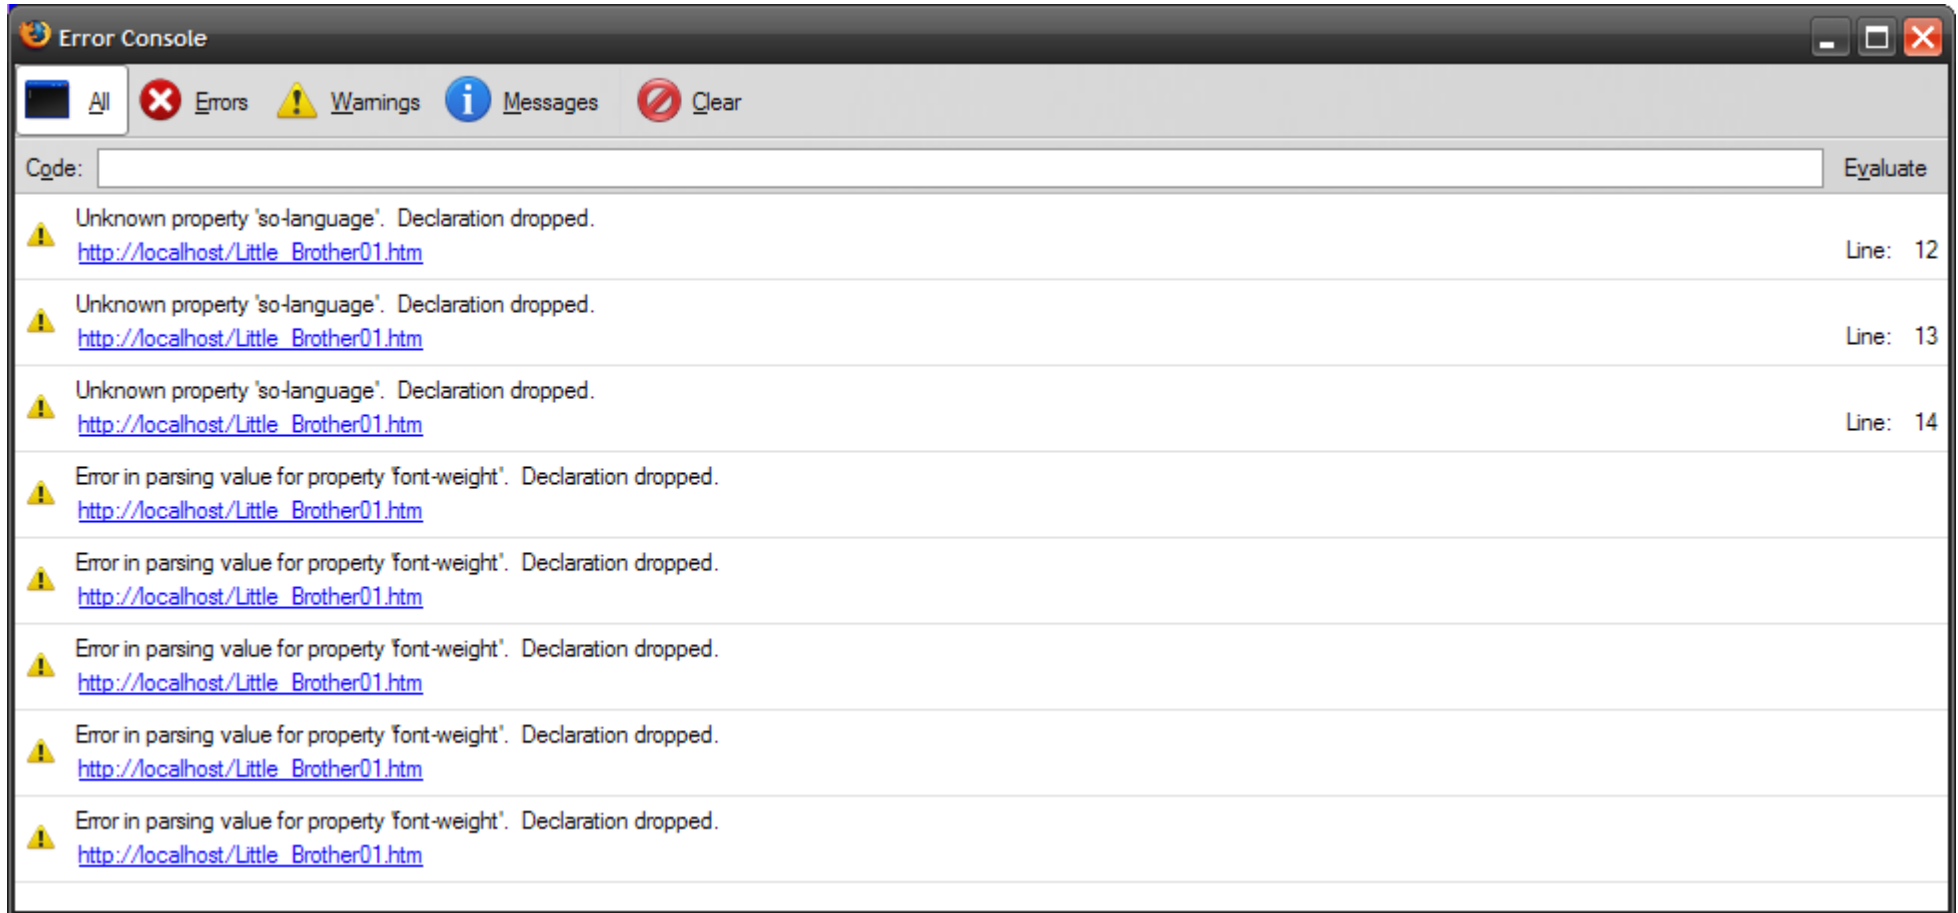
Error Console

All Errors Warnings Messages Clear

Code: Evaluate

Unknown property 'so-language'. Declaration dropped.
http://localhost/Little_Brother01.htm Line: 12

Unknown property 'so-language'. Declaration dropped.
http://localhost/Little_Brother01.htm Line: 13

Unknown property 'so-language'. Declaration dropped.
http://localhost/Little_Brother01.htm Line: 14

Error in parsing value for property 'font-weight'. Declaration dropped.
http://localhost/Little_Brother01.htm

Error in parsing value for property 'font-weight'. Declaration dropped.
http://localhost/Little_Brother01.htm

Error in parsing value for property 'font-weight'. Declaration dropped.
http://localhost/Little_Brother01.htm

Error in parsing value for property 'font-weight'. Declaration dropped.
http://localhost/Little_Brother01.htm

Error in parsing value for property 'font-weight'. Declaration dropped.
http://localhost/Little_Brother01.htm